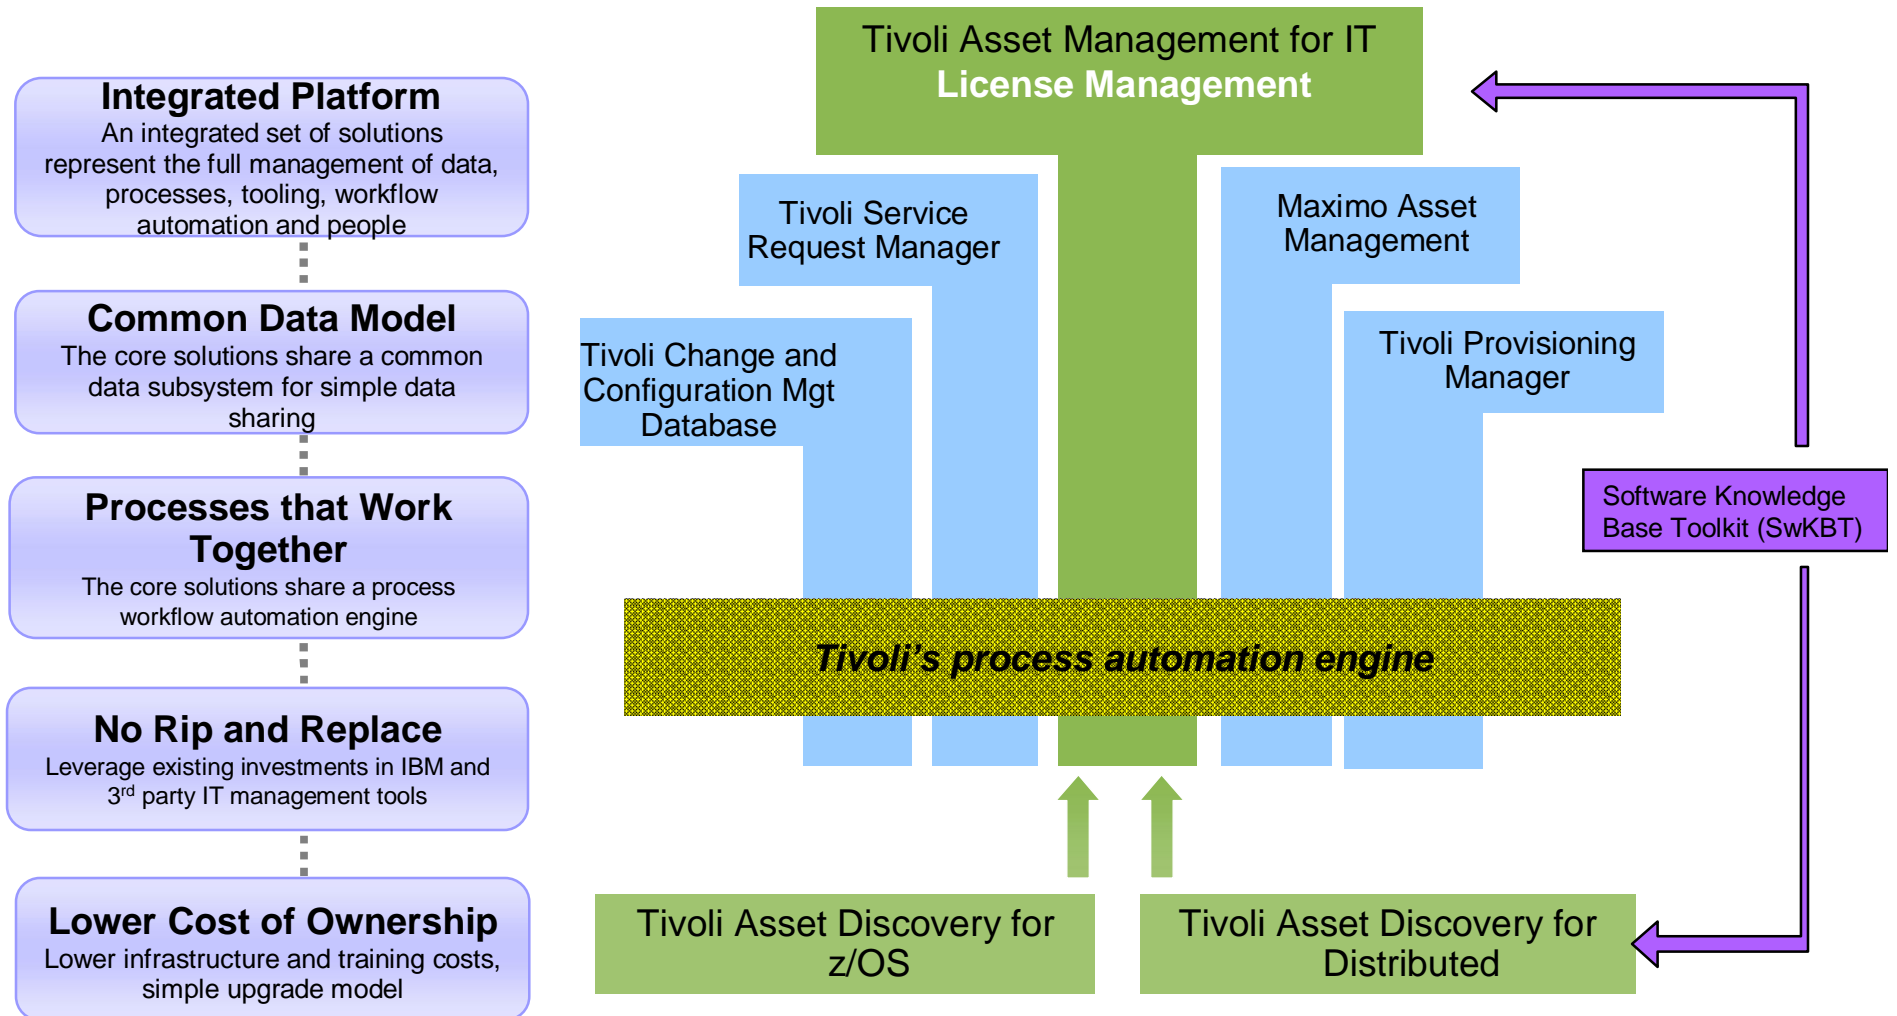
Integrated Platform
An integrated set of solutions represent the full management of data, processes, tooling, workflow automation and people

Common Data Model
The core solutions share a common data subsystem for simple data sharing

Processes that Work Together
The core solutions share a process workflow automation engine

No Rip and Replace
Leverage existing investments in IBM and $3^{rd}$ party IT management tools

Lower Cost of Ownership
Lower infrastructure and training costs, simple upgrade model

Tivoli Asset Management for IT
License Management

Tivoli Service Request Manager

Maximo Asset Management

Tivoli Change and Configuration Mgt Database

Tivoli Provisioning Manager

Software Knowledge Base Toolkit (SwKBT)

Tivoli's process automation engine

Tivoli Asset Discovery for z/OS

Tivoli Asset Discovery for Distributed